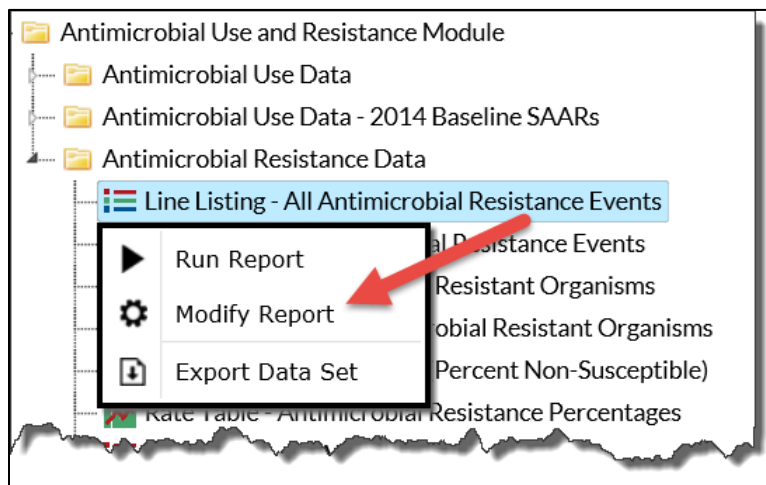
Antimicrobial Use and Resistance Module
Antimicrobial Use Data
Antimicrobial Use Data - 2014 Baseline SAARs
Antimicrobial Resistance Data
Line Listing - All Antimicrobial Resistance Events
Run Report
Modify Report
Export Data Set
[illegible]al Resistance Events
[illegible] Resistant Organisms
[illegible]obial Resistant Organisms
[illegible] (Percent Non-Susceptible)
Rate Table - Antimicrobial Resistance Percentages